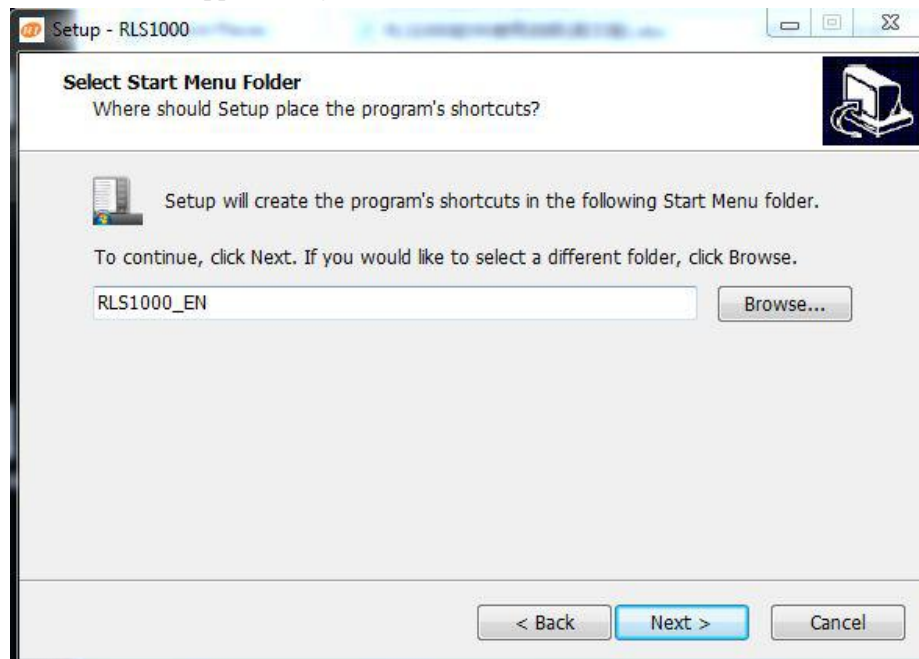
Setup - RLS1000

Select Start Menu Folder
Where should Setup place the program's shortcuts?

Setup will create the program's shortcuts in the following Start Menu folder.

To continue, click Next. If you would like to select a different folder, click Browse.

RLS1000_EN

Browse...

< Back

Next >

Cancel